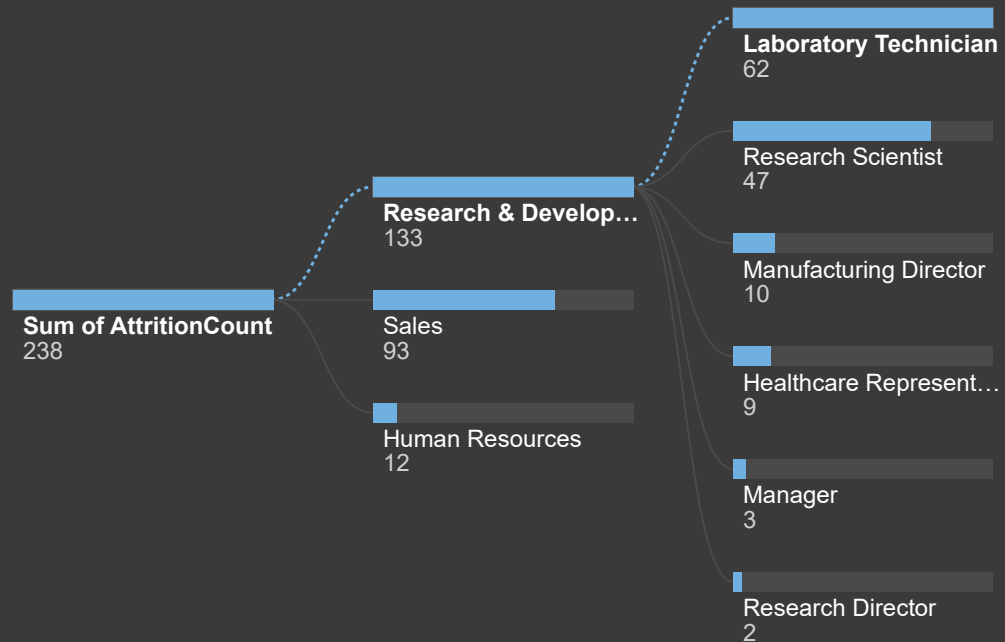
Sum of AttritionCount
238

Research & Develop…
133

Sales
93

Human Resources
12

Laboratory Technician
62

Research Scientist
47

Manufacturing Director
10

Healthcare Represent…
9

Manager
3

Research Director
2